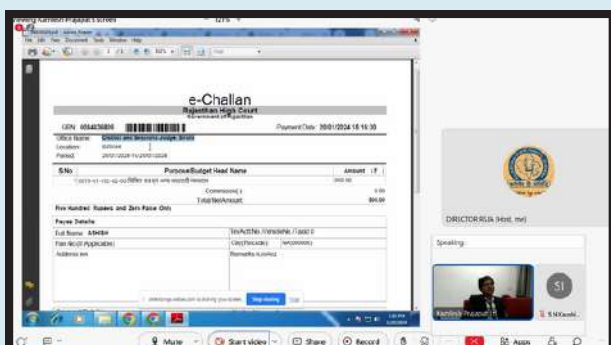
Viewing Kamlesh Prajapat's screen

e-Challan
Rajasthan High Court
Government of Rajasthan

GRN 0044436808 Payment Date: 20/01/2024 18:16:30

Office Name: District and Sessions Judge, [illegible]
Location: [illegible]
Period: 20/01/2024-To-20/01/2024

| S.No | Purpose/Budget Head Name | Amount (₹) |
|---|---|---|
| 1 | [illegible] | 500.00 |
| | Commission(-) | 0.00 |
| | Total/Net Amount | 500.00 |

Five Hundred Rupees and Zero Paise Only

Payee Details
Full Name: ASHISH
Tin/Act/No./Tenderno./Any Id: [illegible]
Pan No (If Applicable):
City/Pincode: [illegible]
Address: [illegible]
Remarks (If any):

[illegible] Stop sharing Hide

DIRECTOR RJA (Host, me)
Speaking:
Kamlesh Prajapat (T...
SI
S N Kaushi...

Mute Start video Share Record Apps